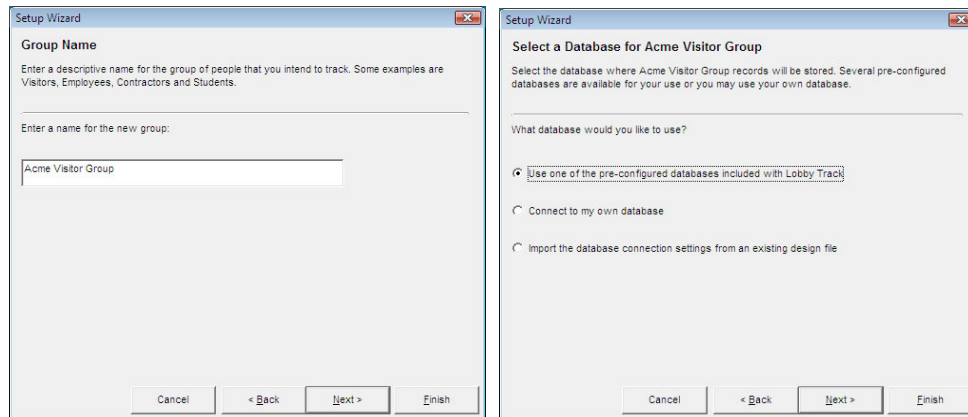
Setup Wizard

Group Name

Enter a descriptive name for the group of people that you intend to track. Some examples are Visitors, Employees, Contractors and Students.

Enter a name for the new group:

Acme Visitor Group

Cancel

< Back

Next >

Finish

Setup Wizard

Select a Database for Acme Visitor Group

Select the database where Acme Visitor Group records will be stored. Several pre-configured databases are available for your use or you may use your own database.

What database would you like to use?

Use one of the pre-configured databases included with Lobby Track

Connect to my own database

Import the database connection settings from an existing design file

Cancel

< Back

Next >

Finish